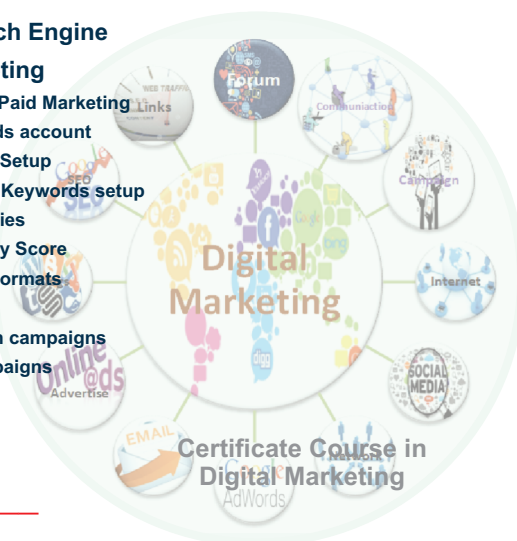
ch Engine
ting
Paid Marketing
ls account
Setup
Keywords setup
ies
y Score
ormats
n campaigns
paigns

WEB TRAFFIC
Links
Forum
Communication
Campaign
SEO
Internet
Digital
Marketing
Online
@ds
Advertise
SOCIAL
MEDIA
EMAIL
Google
AdWords
Certificate Course in
Digital Marketing